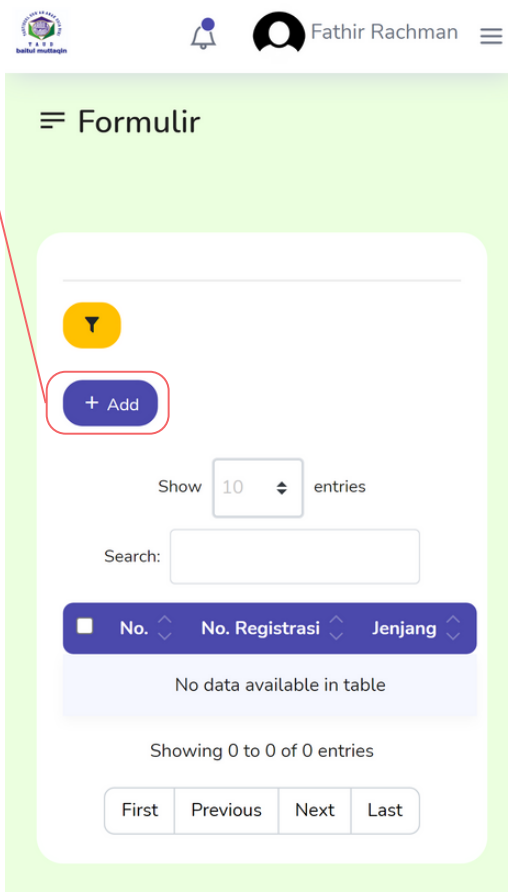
YAYASAN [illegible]
baitul muttaqin

Fathir Rachman

Formulir

+ Add

Show 10 entries

Search:

| No. | No. Registrasi | Jenjang |
|---|---|---|
| No data available in table | | |

Showing 0 to 0 of 0 entries

First Previous Next Last